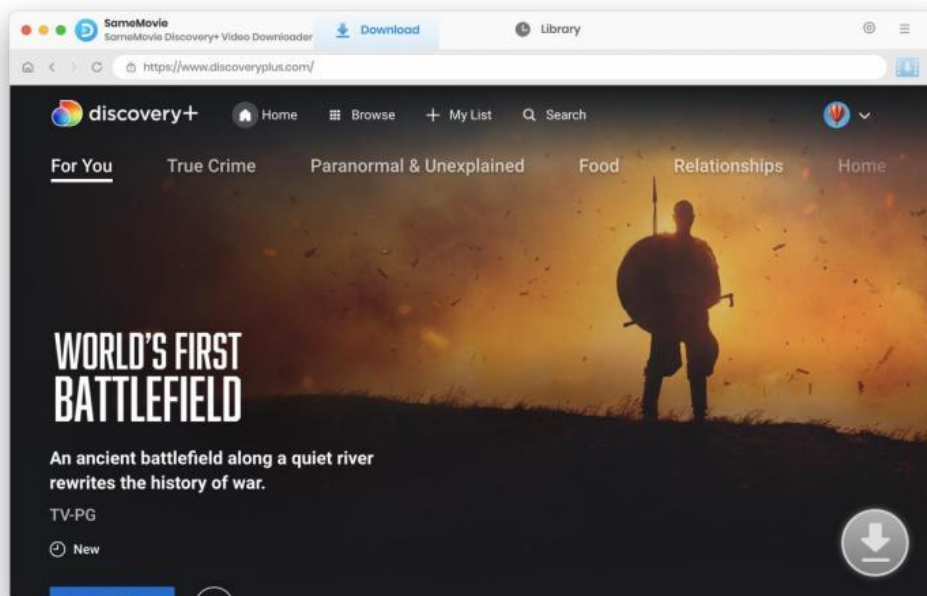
SameMovie
SameMovie Discovery+ Video Downloader

Download

Library

https://www.discoveryplus.com/

discovery+

Home

Browse

+ My List

Search

For You

True Crime

Paranormal & Unexplained

Food

Relationships

Home

WORLD'S FIRST BATTLEFIELD

An ancient battlefield along a quiet river rewrites the history of war.

TV-PG

New